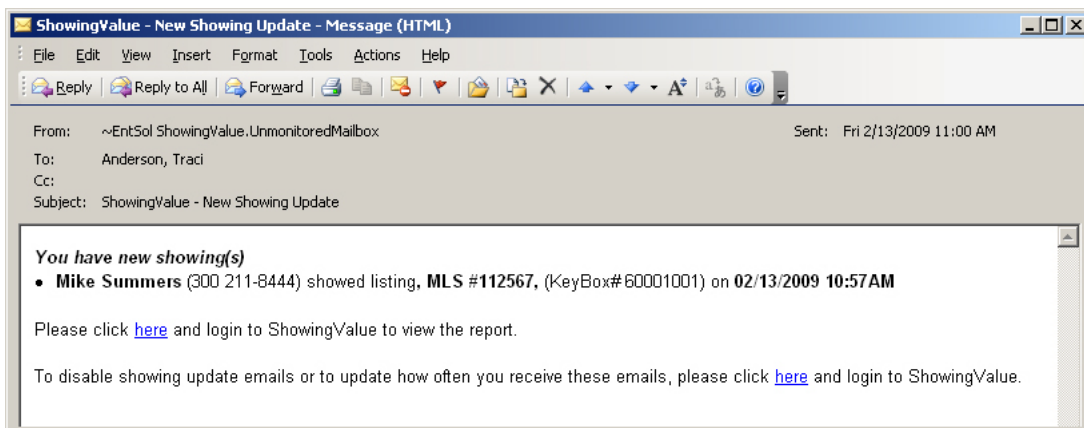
ShowingValue - New Showing Update - Message (HTML)

File Edit View Insert Format Tools Actions Help

Reply Reply to All Forward

From: ~EntSol ShowingValue.UnmonitoredMailbox
Sent: Fri 2/13/2009 11:00 AM
To: Anderson, Traci
Cc:
Subject: ShowingValue - New Showing Update

You have new showing(s)

• Mike Summers (300 211-8444) showed listing, MLS #112567, (KeyBox#60001001) on 02/13/2009 10:57AM

Please click here and login to ShowingValue to view the report.

To disable showing update emails or to update how often you receive these emails, please click here and login to ShowingValue.